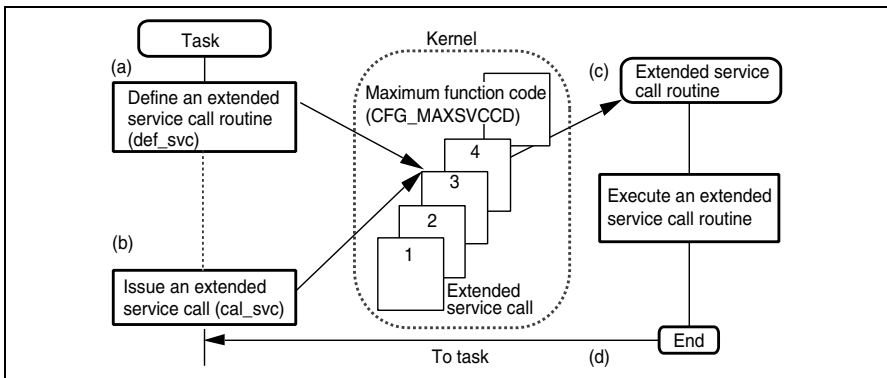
Task

(a)

Define an extended service call routine (def_svc)

(b)

Issue an extended service call (cal_svc)

Kernel

Maximum function code (CFG_MAXSVCCD)

4

3

2

1

Extended service call

(c)

Extended service call routine

Execute an extended service call routine

End

To task

(d)